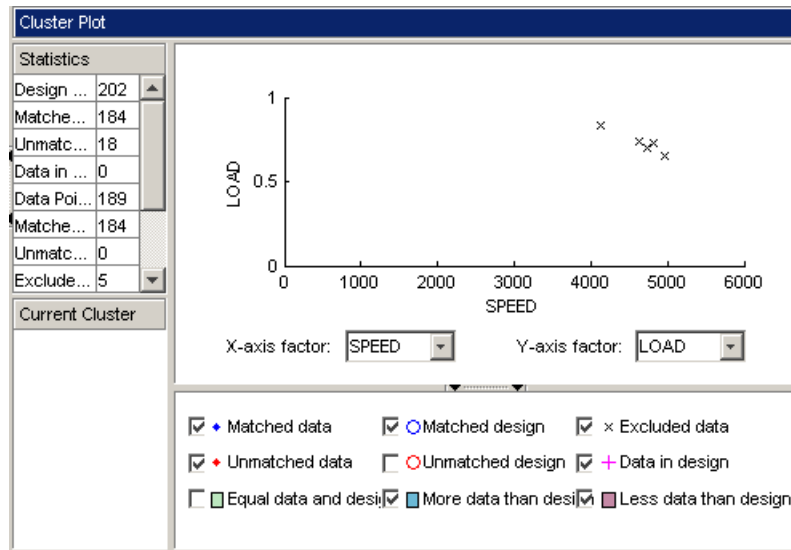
Cluster Plot

Statistics

| | |
|---|---|
| Design ... | 202 |
| Matche... | 184 |
| Unmatc... | 18 |
| Data in ... | 0 |
| Data Poi... | 189 |
| Matche... | 184 |
| Unmatc... | 0 |
| Exclude... | 5 |

Current Cluster

1
0.5
0
LOAD
0 1000 2000 3000 4000 5000 6000
SPEED

X-axis factor: SPEED
Y-axis factor: LOAD

Matched data
Matched design
Excluded data
Unmatched data
Unmatched design
Data in design
Equal data and desi
More data than desi
Less data than design